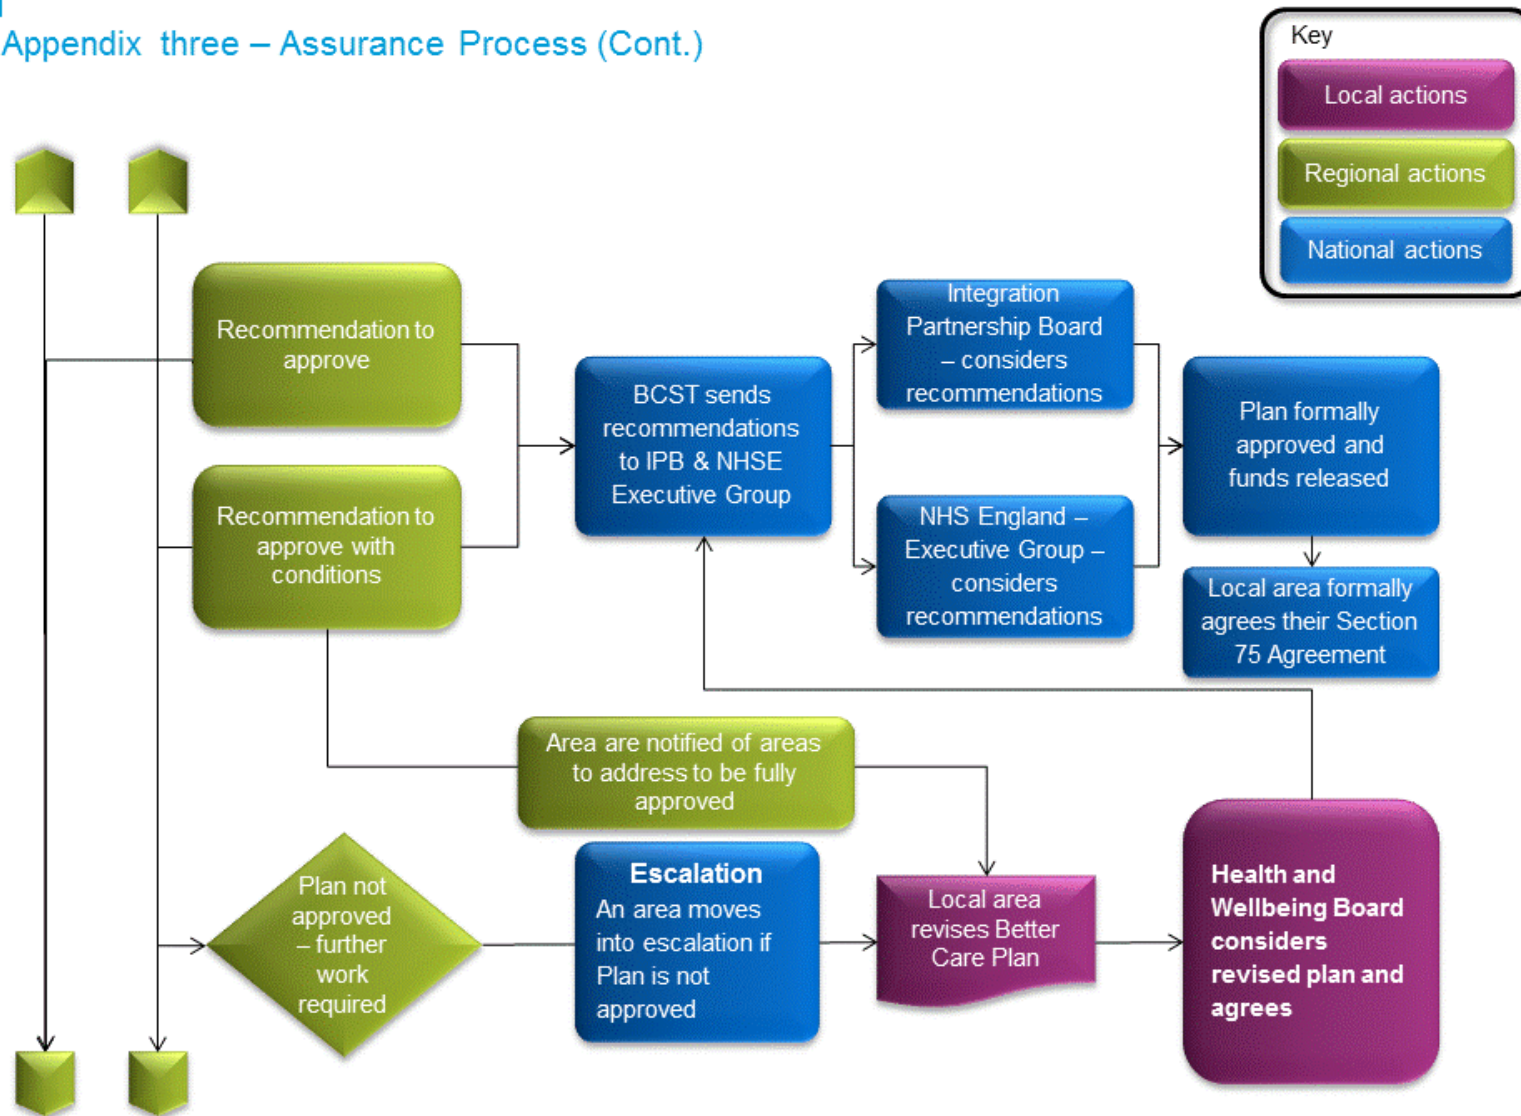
Appendix three – Assurance Process (Cont.)

Key

Local actions

Regional actions

National actions

Recommendation to approve

Recommendation to approve with conditions

BCST sends recommendations to IPB & NHSE Executive Group

Integration Partnership Board – considers recommendations

NHS England – Executive Group – considers recommendations

Plan formally approved and funds released

Local area formally agrees their Section 75 Agreement

Area are notified of areas to address to be fully approved

Plan not approved – further work required

Escalation
An area moves into escalation if Plan is not approved

Local area revises Better Care Plan

Health and Wellbeing Board considers revised plan and agrees